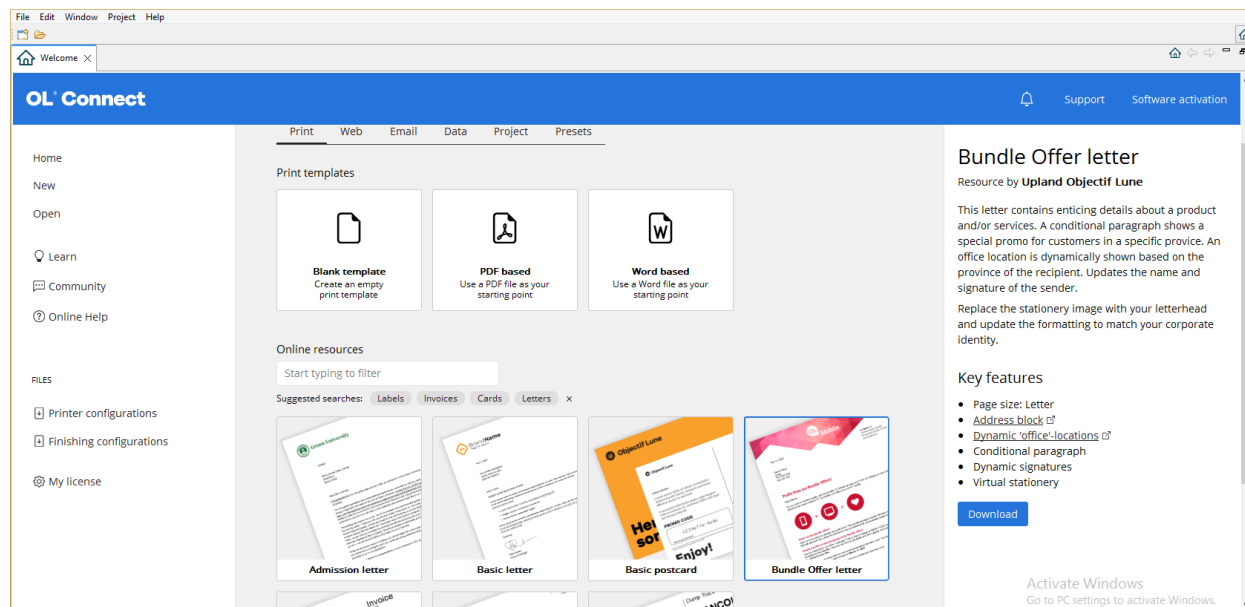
File Edit Window Project Help

Welcome

OL Connect

Support Software activation

Home
New
Open

Learn
Community
Online Help

FILES

Printer configurations
Finishing configurations

My license

Print Web Email Data Project Presets

Print templates

Blank template
Create an empty print template

PDF based
Use a PDF file as your starting point

Word based
Use a Word file as your starting point

Online resources

Start typing to filter

Suggested searches: Labels Invoices Cards Letters ×

Admission letter

Basic letter

Basic postcard

Bundle Offer letter

Bundle Offer letter

Resource by **Upland Objectif Lune**

This letter contains enticing details about a product and/or services. A conditional paragraph shows a special promo for customers in a specific provice. An office location is dynamically shown based on the province of the recipient. Updates the name and signature of the sender.

Replace the stationery image with your letterhead and update the formatting to match your corporate identity.

Key features

- Page size: Letter
- Address block
- Dynamic 'office'-locations
- Conditional paragraph
- Dynamic signatures
- Virtual stationery

Download

Activate Windows
Go to PC settings to activate Windows.